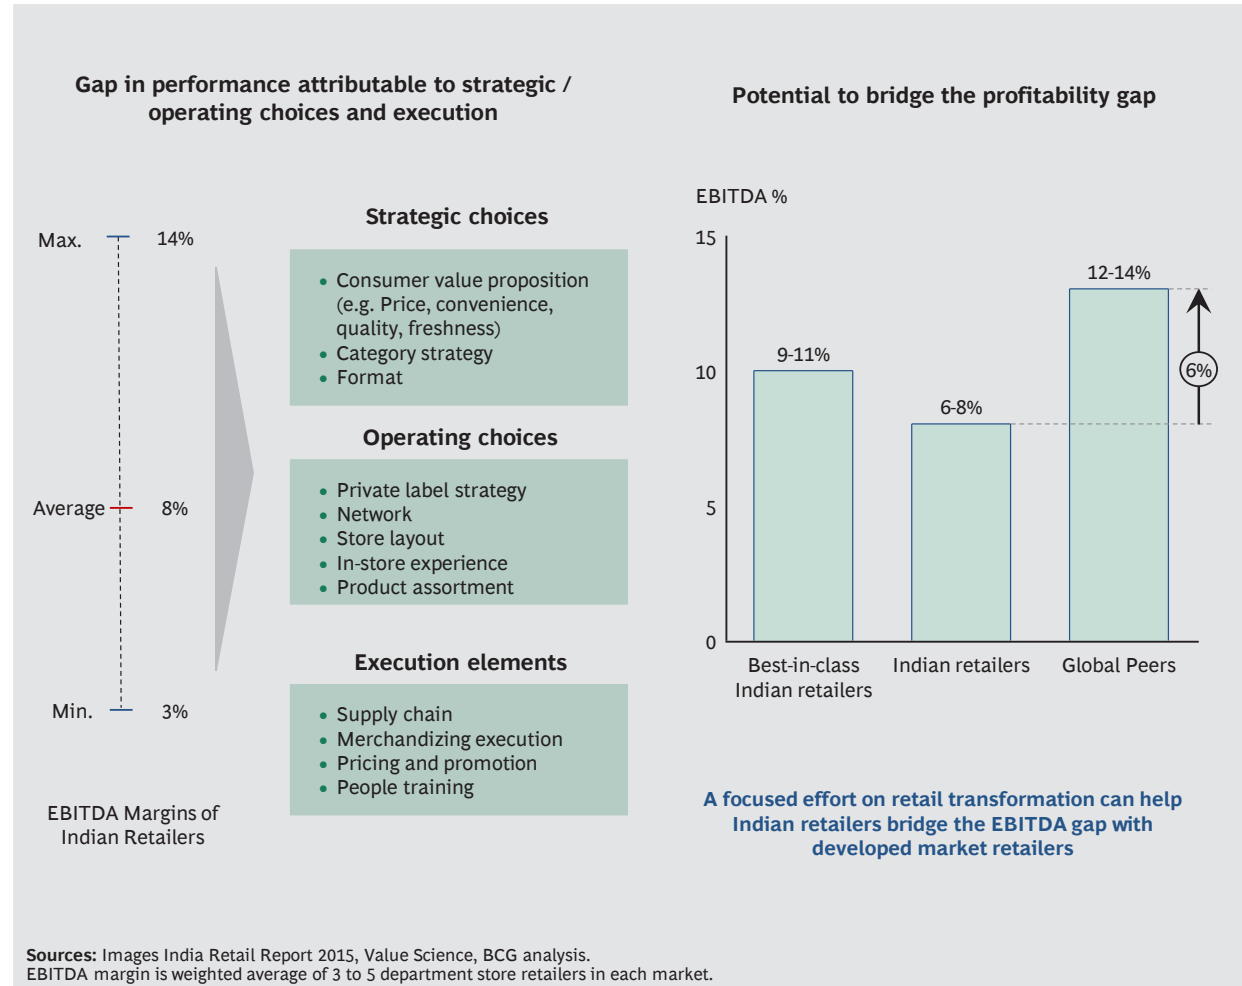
Gap in performance attributable to strategic / operating choices and execution

Max. 14%

Average 8%

Min. 3%

EBITDA Margins of Indian Retailers

Strategic choices

- Consumer value proposition (e.g. Price, convenience, quality, freshness)
- Category strategy
- Format

Operating choices

- Private label strategy
- Network
- Store layout
- In-store experience
- Product assortment

Execution elements

- Supply chain
- Merchandizing execution
- Pricing and promotion
- People training

Potential to bridge the profitability gap

EBITDA %

15
10
5
0

9-11%
6-8%
12-14%
6%

Best-in-class Indian retailers
Indian retailers
Global Peers

A focused effort on retail transformation can help Indian retailers bridge the EBITDA gap with developed market retailers

Sources: Images India Retail Report 2015, Value Science, BCG analysis.
EBITDA margin is weighted average of 3 to 5 department store retailers in each market.